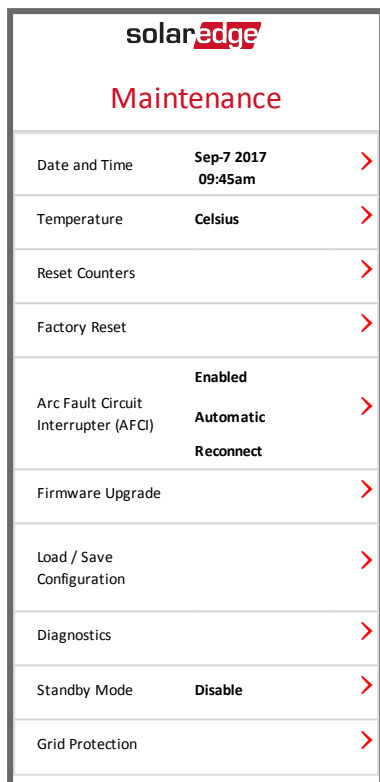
solaredge

Maintenance

Date and Time Sep-7 2017 09:45am

Temperature Celsius

Reset Counters

Factory Reset

Arc Fault Circuit Interrupter (AFCI) Enabled Automatic Reconnect

Firmware Upgrade

Load / Save Configuration

Diagnostics

Standby Mode Disable

Grid Protection